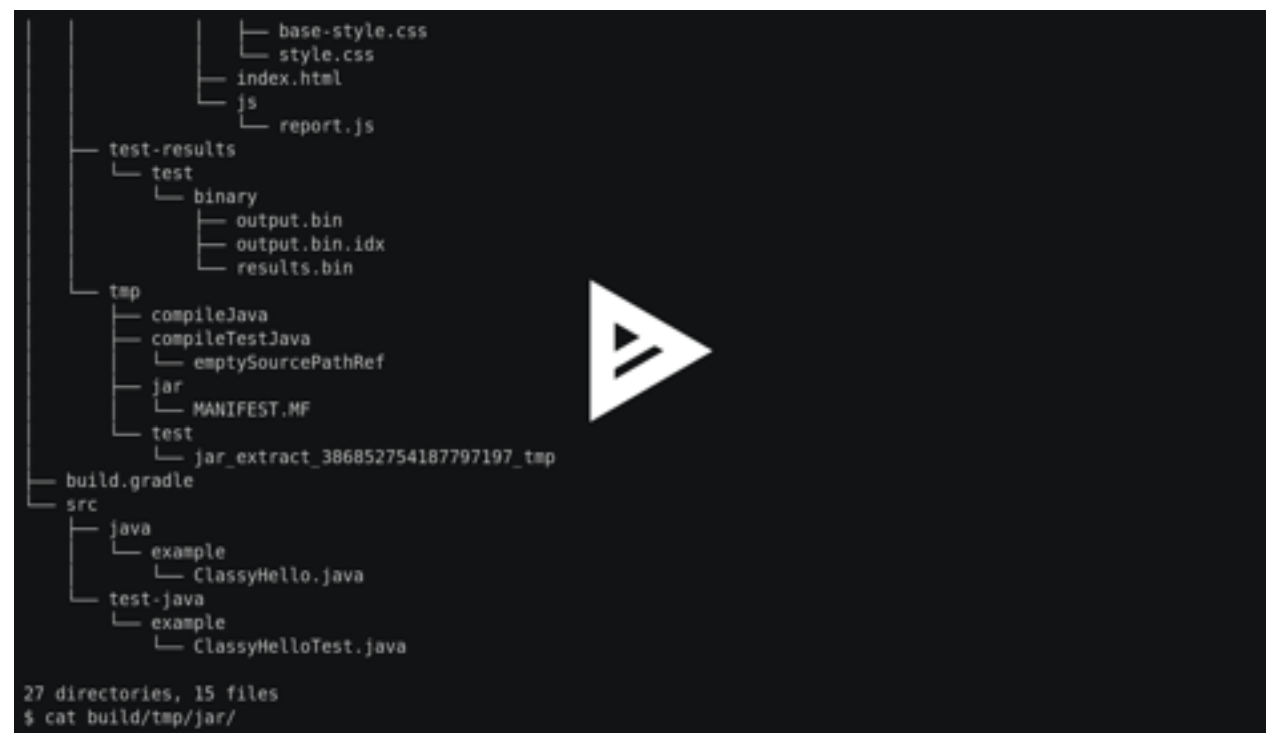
│   │           │   ├── base-style.css
│   │           │   └── style.css
│   │           ├── index.html
│   │           └── js
│   │               └── report.js
│   ├── test-results
│   │   └── test
│   │       └── binary
│   │           ├── output.bin
│   │           ├── output.bin.idx
│   │           └── results.bin
│   └── tmp
│       ├── compileJava
│       ├── compileTestJava
│       │   └── emptySourcePathRef
│       ├── jar
│       │   └── MANIFEST.MF
│       └── test
│           └── jar_extract_386852754187797197_tmp
├── build.gradle
└── src
    ├── java
    │   └── example
    │       └── ClassyHello.java
    └── test-java
        └── example
            └── ClassyHelloTest.java

27 directories, 15 files
$ cat build/tmp/jar/